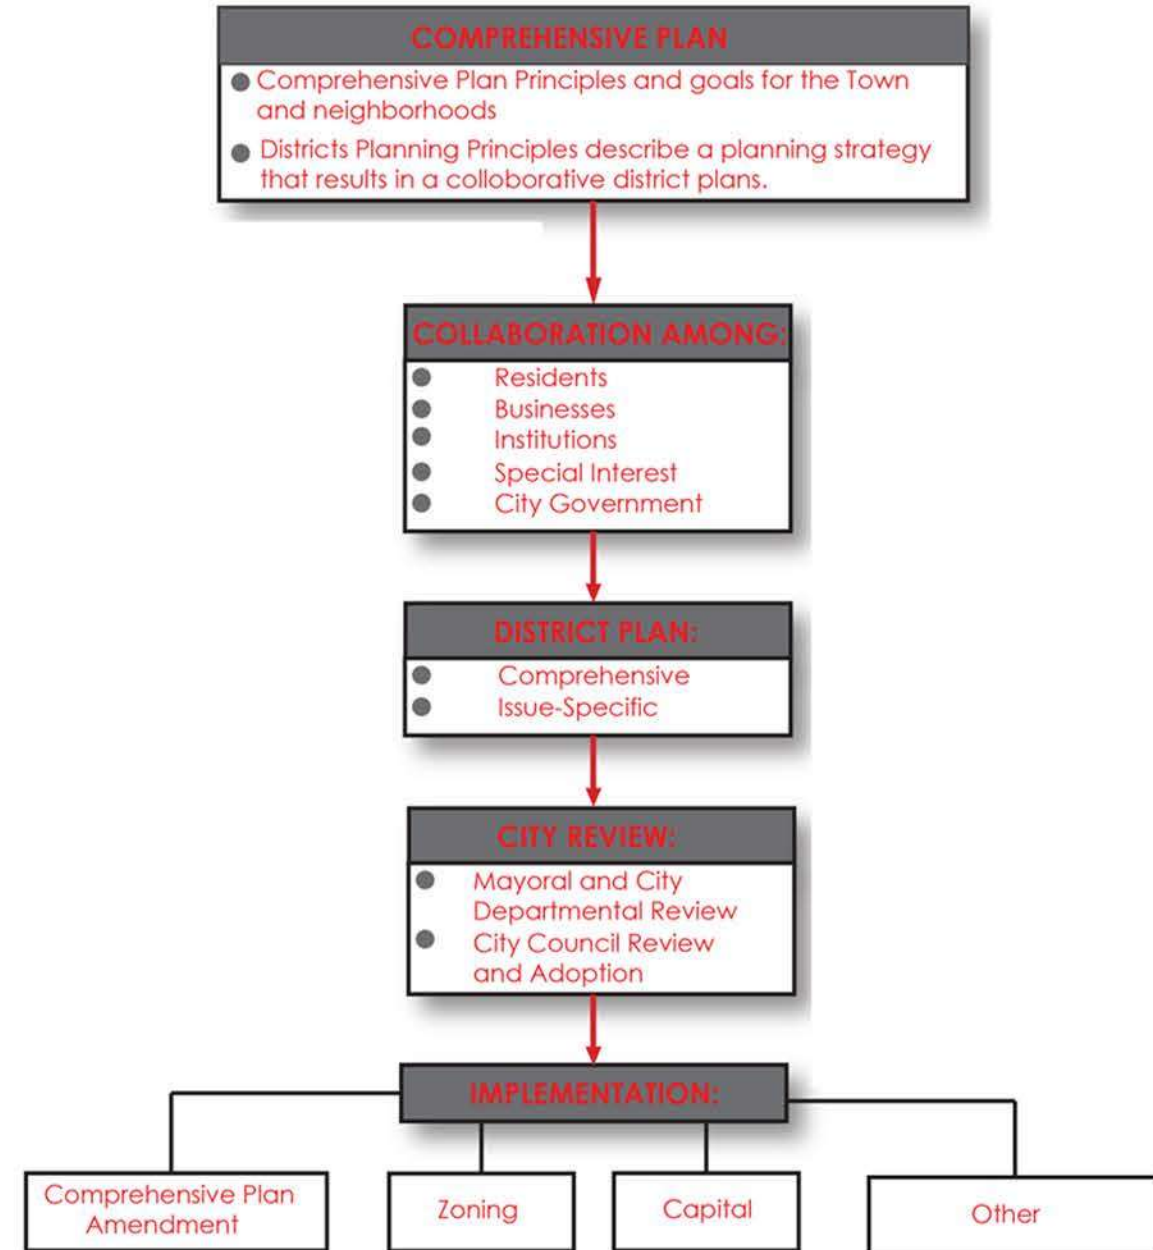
COMPREHENSIVE PLAN

Comprehensive Plan Principles and goals for the Town and neighborhoods

Districts Planning Principles describe a planning strategy that results in a colloborative district plans.

COLLABORATION AMONG:

Residents
Businesses
Institutions
Special Interest
City Government

DISTRICT PLAN:

Comprehensive
Issue-Specific

CITY REVIEW:

Mayoral and City Departmental Review
City Council Review and Adoption

IMPLEMENTATION:

Comprehensive Plan Amendment

Zoning

Capital

Other